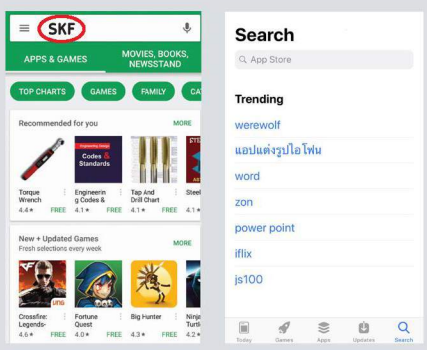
SKF

APPS & GAMES

MOVIES, BOOKS, NEWSSTAND

TOP CHARTS

GAMES

FAMILY

CA

Recommended for you

MORE

Engineering Codes & Standards

Torque Wrench
4.4★ FREE

Engineering Codes &
4.1★ FREE

Tap And Drill Chart
4.1★ FREE

Steel
4.1★

New + Updated Games
Fresh selections every week

MORE

Crossfire: Legends-
4.6★ FREE

Fortune Quest
4.0★ FREE

Big Hunter
4.3★ FREE

Ninja Turtle
4.2★

Search

App Store

Trending

werewolf

แอปแต่งรูปไอโฟน

word

zon

power point

iflix

js100

Today

Games

Apps

Updates

Search